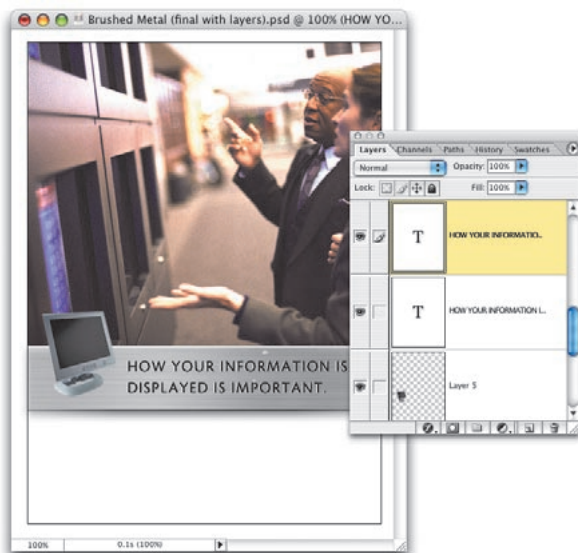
Brushed Metal (final with layers).psd @ 100% (HOW YO...

HOW YOUR INFORMATION IS DISPLAYED IS IMPORTANT.

Layers Channels Paths History Swatches

Normal

Opacity: 100%

Lock:

Fill: 100%

T

HOW YOUR INFORMATIO...

T

HOW YOUR INFORMATION I...

Layer 5

100%

0.1s (100%)